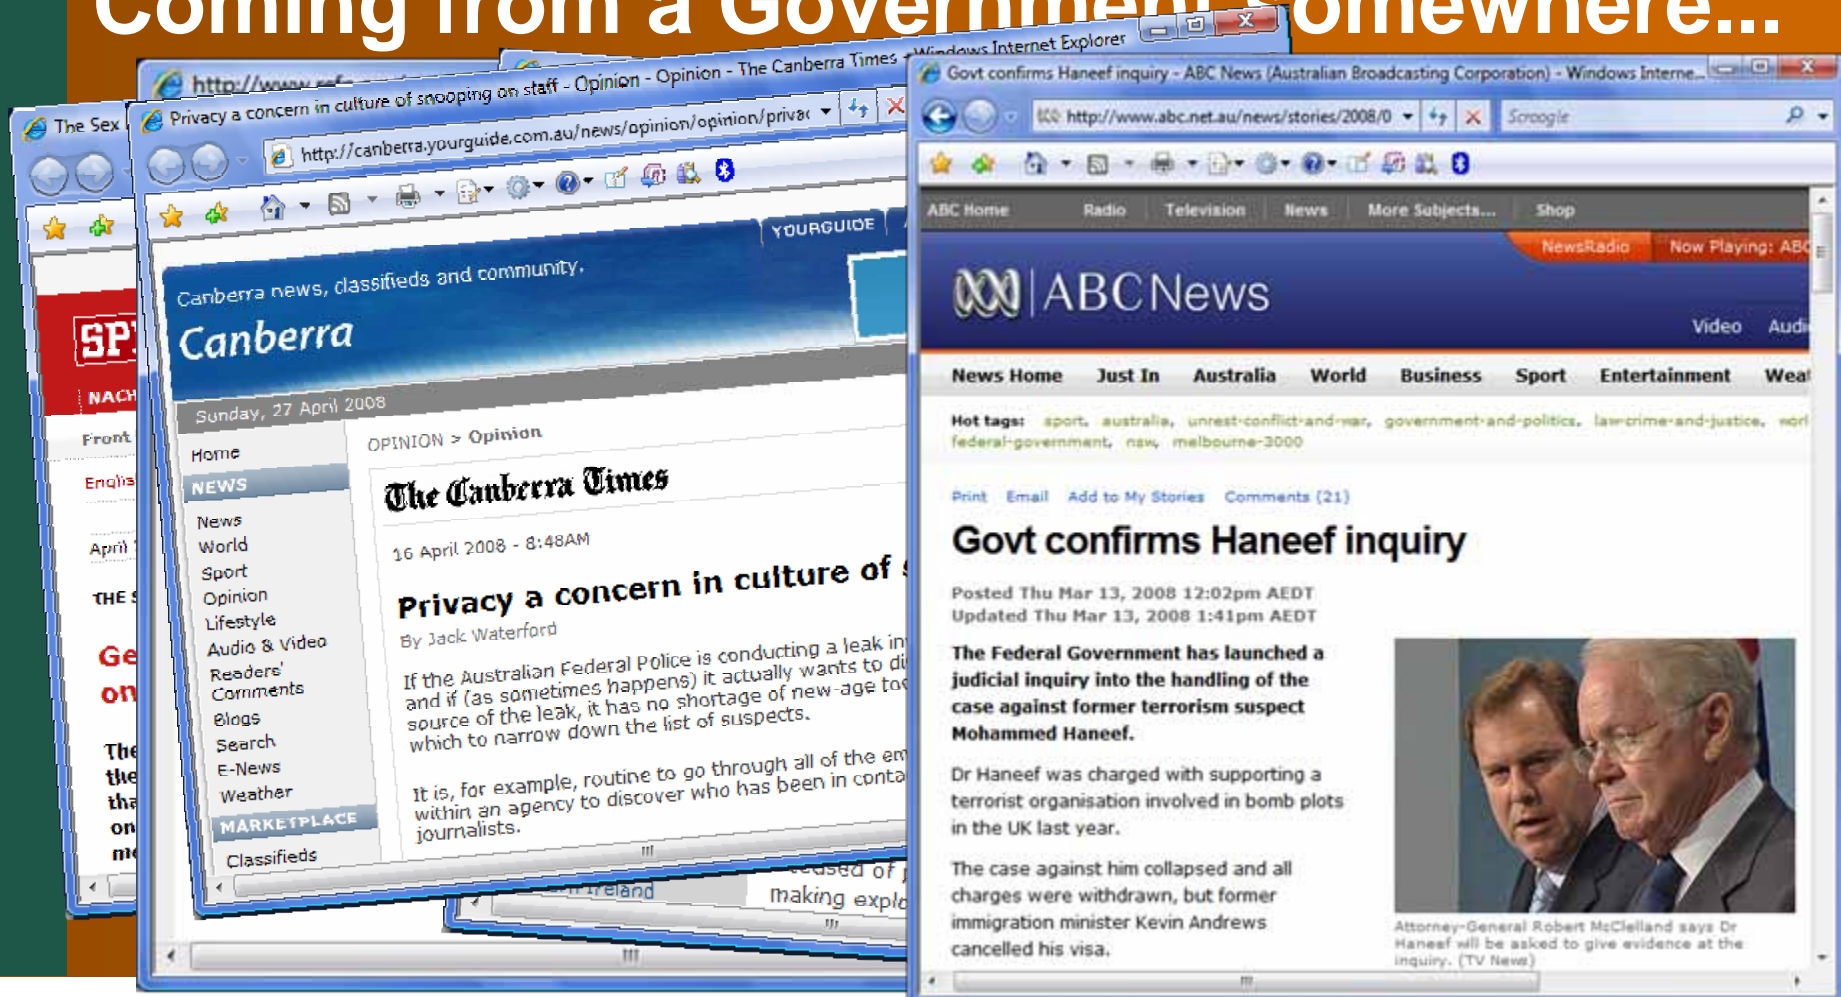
Coming from a Government Somewhere...

The Sex

SP

NACH

Front

Englis

April

THE

Ge
on

The
the
tha
on
m

http://www.

Windows Internet Explorer

Privacy a concern in culture of snooping on staff - Opinion - Opinion - The Canberra Times

http://canberra.yourguide.com.au/news/opinion/opinion/privac

YOURGUIDE

Canberra news, classifieds and community.

Canberra

Sunday, 27 April 2008

Home

NEWS

News
World
Sport
Opinion
Lifestyle
Audio & Video
Readers' Comments
Blogs
Search
E-News
Weather

MARKETPLACE

Classifieds

OPINION > Opinion

The Canberra Times

16 April 2008 - 8:48AM

Privacy a concern in culture of

By Jack Waterford

If the Australian Federal Police is conducting a leak in and if (as sometimes happens) it actually wants to di source of the leak, it has no shortage of new-age to which to narrow down the list of suspects.

It is, for example, routine to go through all of the em within an agency to discover who has been in conta journalists.

Ireland

accused of

making expl

Govt confirms Haneef inquiry - ABC News (Australian Broadcasting Corporation) - Windows Interne...

http://www.abc.net.au/news/stories/2008/0

Scroogle

ABC Home | Radio | Television | News | More Subjects... | Shop

NewsRadio | Now Playing: ABC

ABC News

Video | Audi

News Home | Just In | Australia | World | Business | Sport | Entertainment | Weat

Hot tags: sport, australia, unrest-conflict-and-war, government-and-politics, law-crime-and-justice, worl federal-government, nsw, melbourne-3000

Print | Email | Add to My Stories | Comments (21)

Govt confirms Haneef inquiry

Posted Thu Mar 13, 2008 12:02pm AEDT
Updated Thu Mar 13, 2008 1:41pm AEDT

The Federal Government has launched a judicial inquiry into the handling of the case against former terrorism suspect Mohammed Haneef.

Dr Haneef was charged with supporting a terrorist organisation involved in bomb plots in the UK last year.

The case against him collapsed and all charges were withdrawn, but former immigration minister Kevin Andrews cancelled his visa.

Attorney-General Robert McClelland says Dr Haneef will be asked to give evidence at the inquiry. (TV News)